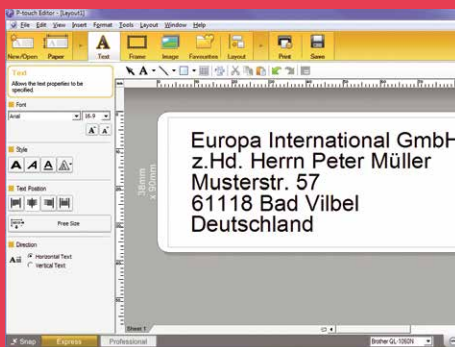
P-touch Editor - [Layout1]

File Edit View Insert Format Tools Layout Window Help

New/Open Paper Text Frame Image Favourites Layout Print Save

Text
Allows the text properties to be specified

Font
Arial 35.9

Style

Text Position

Free Size

Direction
Horizontal Text
Vertical Text

38mm x 90mm

Europa International GmbH
z.Hd. Herrn Peter Müller
Musterstr. 57
61118 Bad Vilbel
Deutschland

Sheet 1

Snap Express Professional

Brother QL-1050N